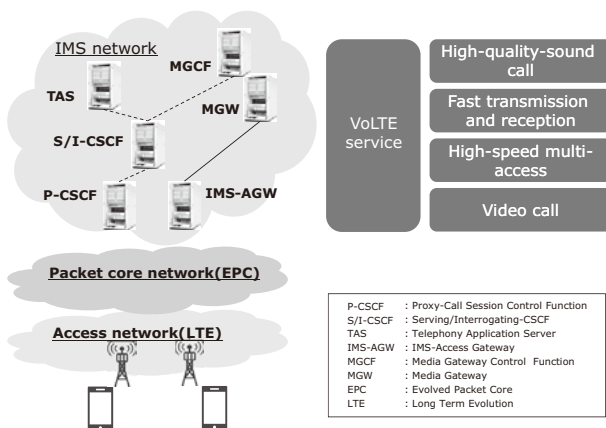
IMS network

MGCF

TAS

MGW

S/I-CSCF

P-CSCF

IMS-AGW

VoLTE service

High-quality-sound call

Fast transmission and reception

High-speed multi-access

Video call

Packet core network(EPC)

Access network(LTE)

| | |
|---|---|
| P-CSCF | : Proxy-Call Session Control Function |
| S/I-CSCF | : Serving/Interrogating-CSCF |
| TAS | : Telephony Application Server |
| IMS-AGW | : IMS-Access Gateway |
| MGCF | : Media Gateway Control Function |
| MGW | : Media Gateway |
| EPC | : Evolved Packet Core |
| LTE | : Long Term Evolution |